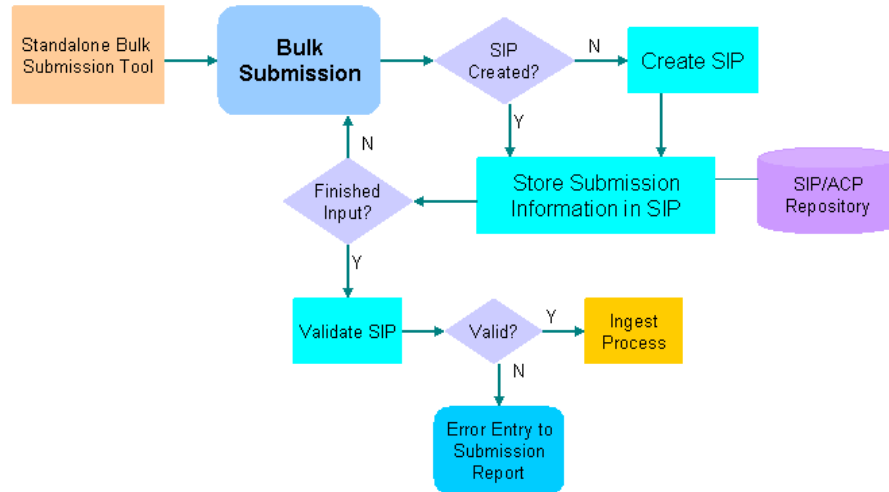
Standalone Bulk Submission Tool

Bulk Submission

SIP Created?

N

Create SIP

Y

N

Finished Input?

Store Submission Information in SIP

SIP/ACP Repository

Y

Validate SIP

Valid?

Y

Ingest Process

N

Error Entry to Submission Report